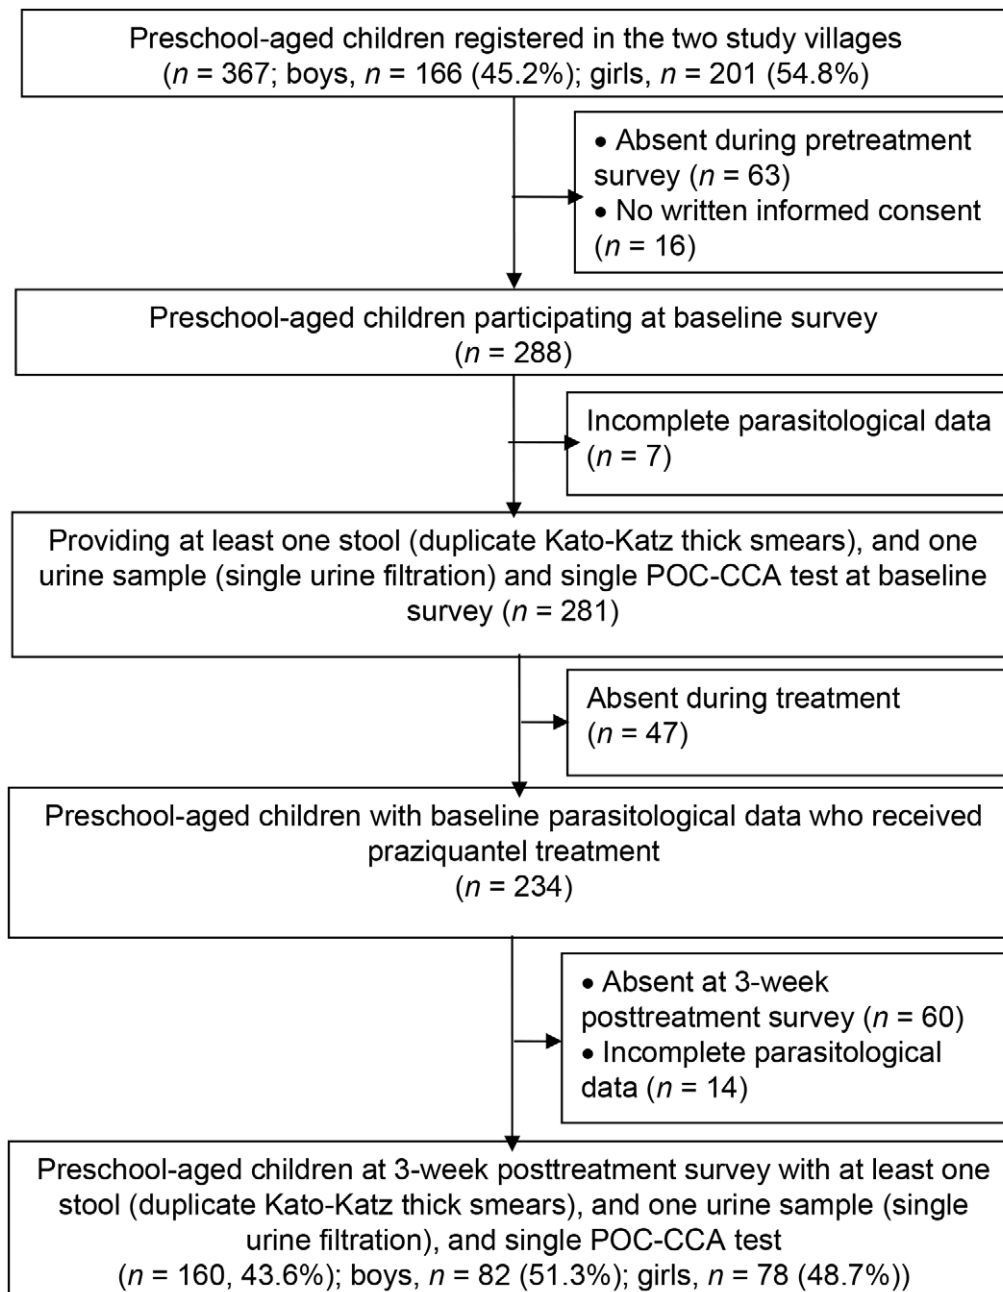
Preschool-aged children registered in the two study villages
($n$ = 367; boys, $n$ = 166 (45.2%); girls, $n$ = 201 (54.8%)

• Absent during pretreatment survey ($n$ = 63)
• No written informed consent ($n$ = 16)

Preschool-aged children participating at baseline survey
($n$ = 288)

Incomplete parasitological data ($n$ = 7)

Providing at least one stool (duplicate Kato-Katz thick smears), and one urine sample (single urine filtration) and single POC-CCA test at baseline survey ($n$ = 281)

Absent during treatment ($n$ = 47)

Preschool-aged children with baseline parasitological data who received praziquantel treatment
($n$ = 234)

• Absent at 3-week posttreatment survey ($n$ = 60)
• Incomplete parasitological data ($n$ = 14)

Preschool-aged children at 3-week posttreatment survey with at least one stool (duplicate Kato-Katz thick smears), and one urine sample (single urine filtration), and single POC-CCA test
($n$ = 160, 43.6%); boys, $n$ = 82 (51.3%); girls, $n$ = 78 (48.7%))